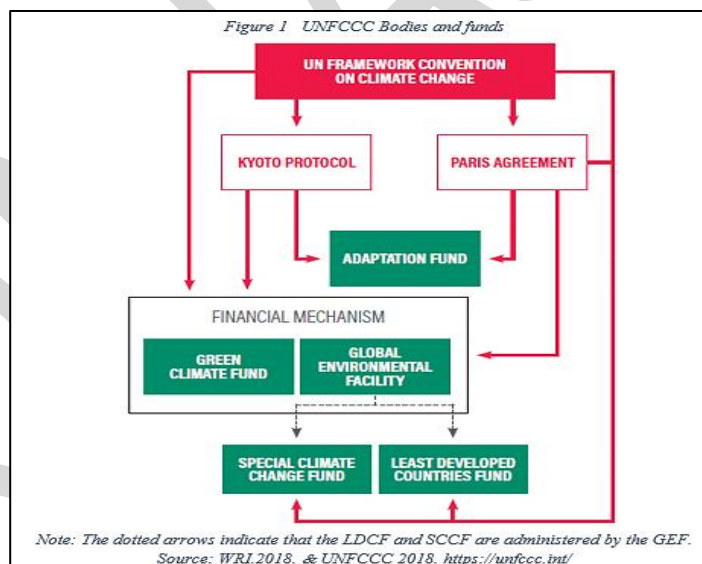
Figure 1 UNFCCC Bodies and funds

UN FRAMEWORK CONVENTION ON CLIMATE CHANGE

KYOTO PROTOCOL

PARIS AGREEMENT

ADAPTATION FUND

FINANCIAL MECHANISM

GREEN CLIMATE FUND

GLOBAL ENVIRONMENTAL FACILITY

SPECIAL CLIMATE CHANGE FUND

LEAST DEVELOPED COUNTRIES FUND

Note: The dotted arrows indicate that the LDCF and SCCF are administered by the GEF.
Source: WRI 2018. & UNFCCC 2018. https://unfccc.int/